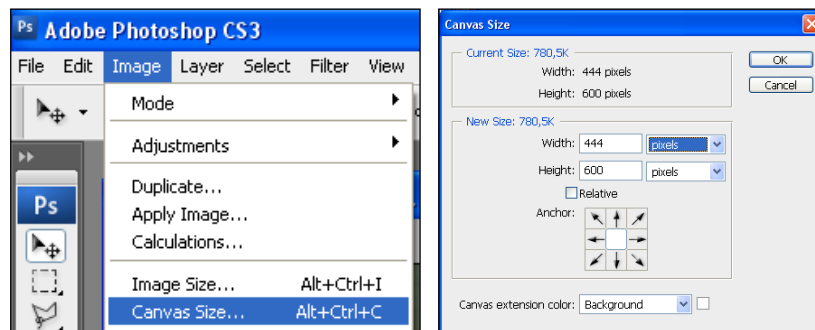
Ps Adobe Photoshop CS3

File Edit Image Layer Select Filter View

Ps

Mode
Adjustments
Duplicate...
Apply Image...
Calculations...
Image Size... Alt+Ctrl+I
Canvas Size... Alt+Ctrl+C

Canvas Size

Current Size: 780,5K
Width: 444 pixels
Height: 600 pixels

New Size: 780,5K
Width: 444 pixels
Height: 600 pixels
Relative
Anchor:

Canvas extension color: Background

OK
Cancel